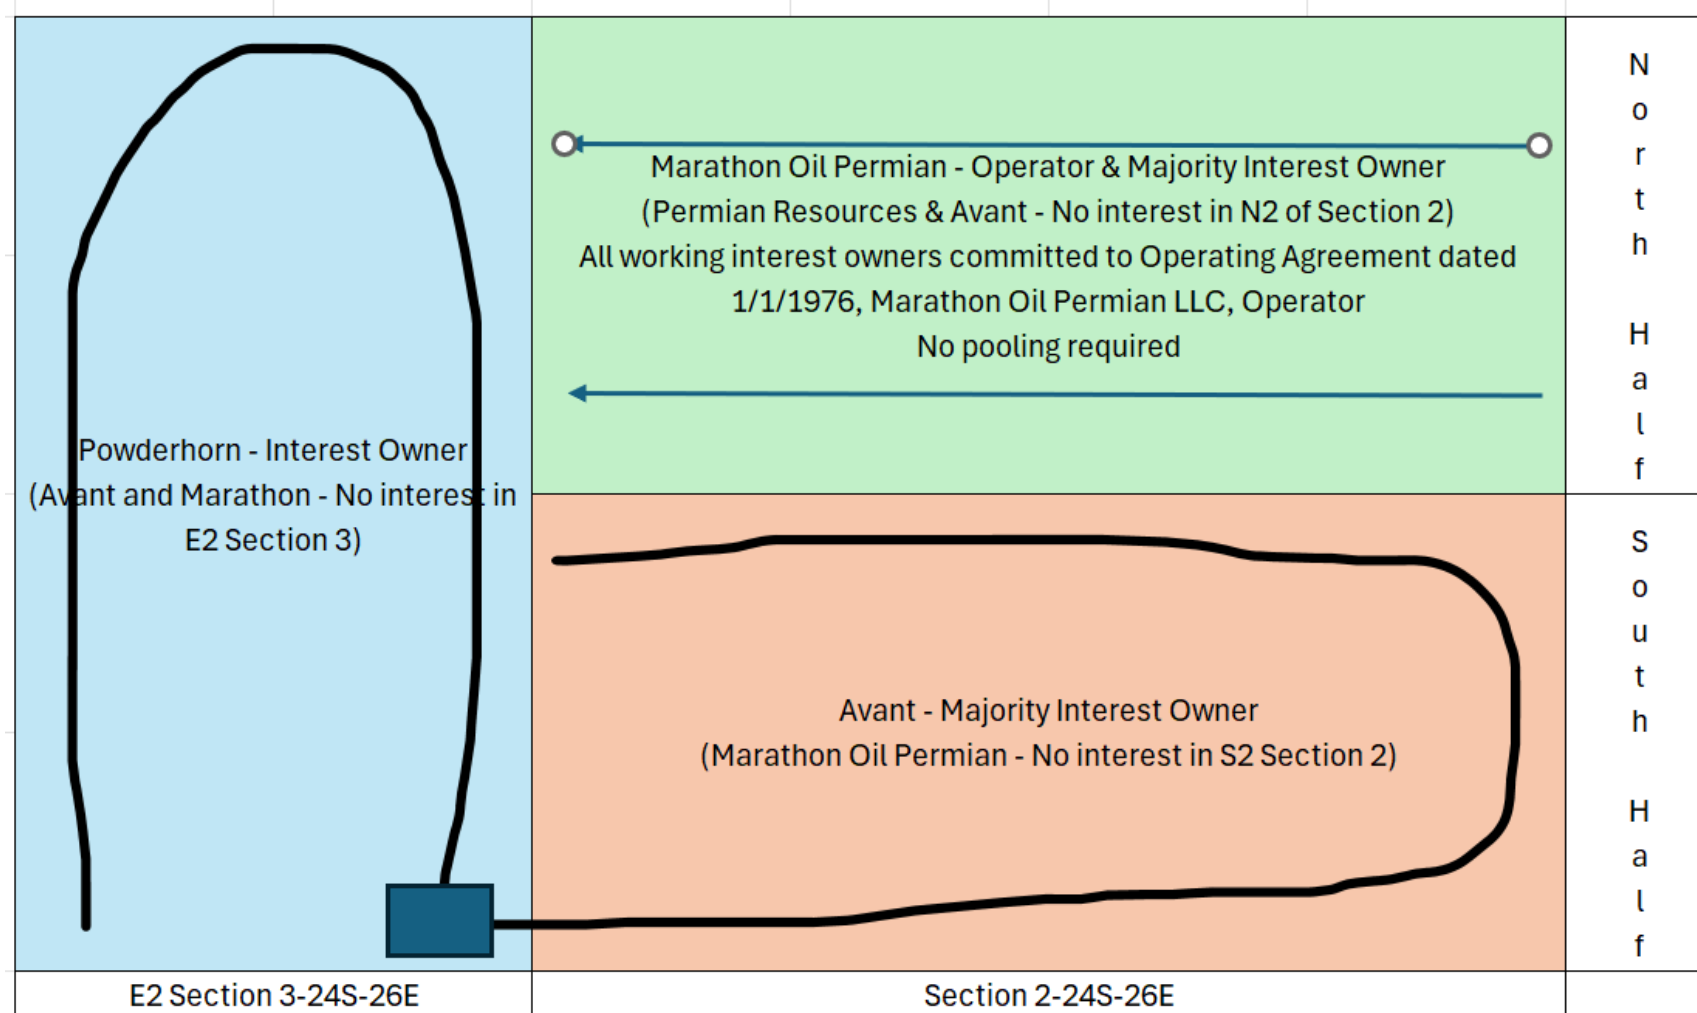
Powderhorn - Interest Owner (Avant and Marathon - No interest in E2 Section 3)

Marathon Oil Permian - Operator & Majority Interest Owner
(Permian Resources & Avant - No interest in N2 of Section 2)
All working interest owners committed to Operating Agreement dated 1/1/1976, Marathon Oil Permian LLC, Operator
No pooling required

North Half

Avant - Majority Interest Owner
(Marathon Oil Permian - No interest in S2 Section 2)

South Half

E2 Section 3-24S-26E

Section 2-24S-26E